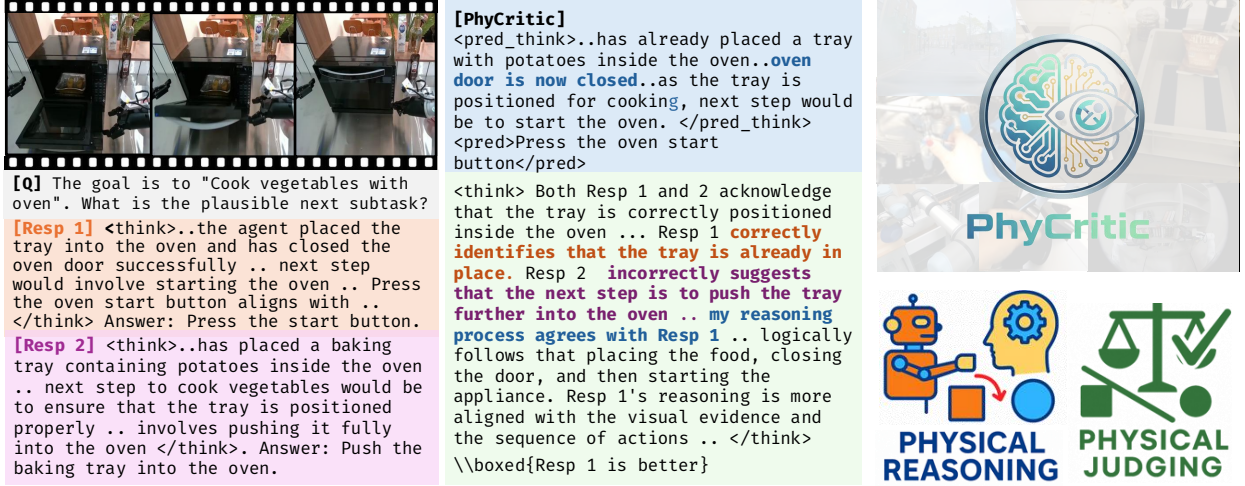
[Q] The goal is to "Cook vegetables with oven". What is the plausible next subtask?

[Resp 1] <think>..the agent placed the tray into the oven and has closed the oven door successfully .. next step would involve starting the oven .. Press the oven start button aligns with .. </think> Answer: Press the start button.

[Resp 2] <think>..has placed a baking tray containing potatoes inside the oven .. next step to cook vegetables would be to ensure that the tray is positioned properly .. involves pushing it fully into the oven </think>. Answer: Push the baking tray into the oven.

[PhyCritic]
<pred_think>..has already placed a tray with potatoes inside the oven..oven door is now closed..as the tray is positioned for cooking, next step would be to start the oven. </pred_think>
<pred>Press the oven start button</pred>

<think> Both Resp 1 and 2 acknowledge that the tray is correctly positioned inside the oven ... Resp 1 correctly identifies that the tray is already in place. Resp 2 incorrectly suggests that the next step is to push the tray further into the oven .. my reasoning process agrees with Resp 1 .. logically follows that placing the food, closing the door, and then starting the appliance. Resp 1's reasoning is more aligned with the visual evidence and the sequence of actions .. </think>
\\boxed{Resp 1 is better}

PhyCritic

PHYSICAL REASONING

PHYSICAL JUDGING